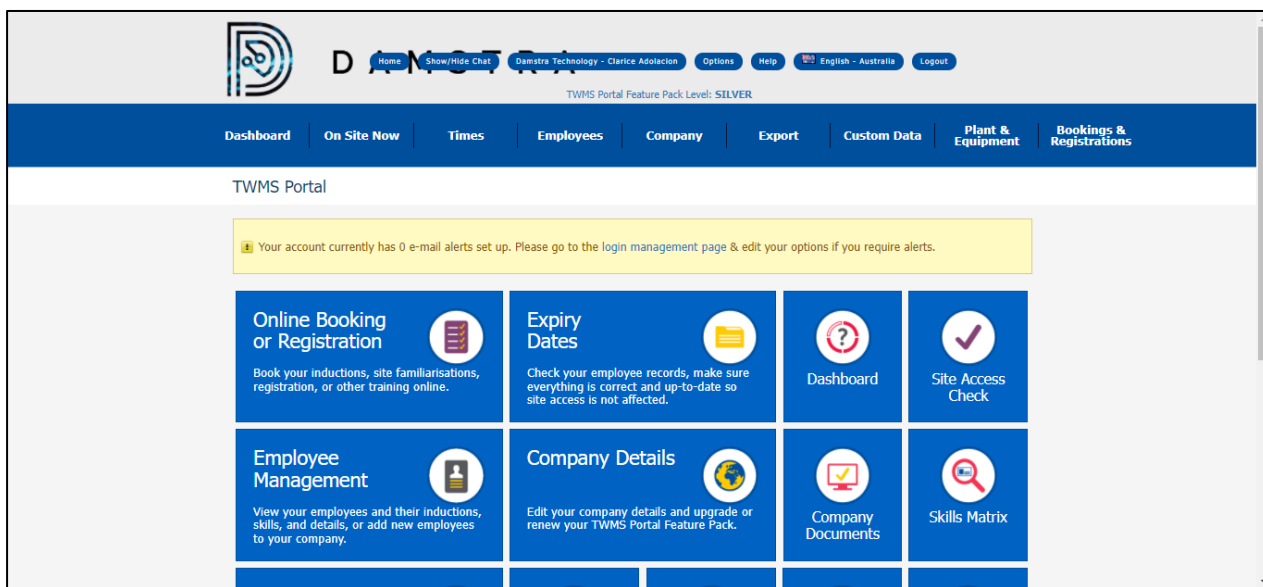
D A M S T R A

Home Show/Hide Chat Damstra Technology - Clarice Adolacion Options Help English - Australia Logout

TWMS Portal Feature Pack Level: SILVER

Dashboard On Site Now Times Employees Company Export Custom Data Plant & Equipment Bookings & Registrations

TWMS Portal

Your account currently has 0 e-mail alerts set up. Please go to the login management page & edit your options if you require alerts.

Online Booking or Registration

Book your inductions, site familiarisations, registration, or other training online.

Expiry Dates

Check your employee records, make sure everything is correct and up-to-date so site access is not affected.

Dashboard

Site Access Check

Employee Management

View your employees and their inductions, skills, and details, or add new employees to your company.

Company Details

Edit your company details and upgrade or renew your TWMS Portal Feature Pack.

Company Documents

Skills Matrix